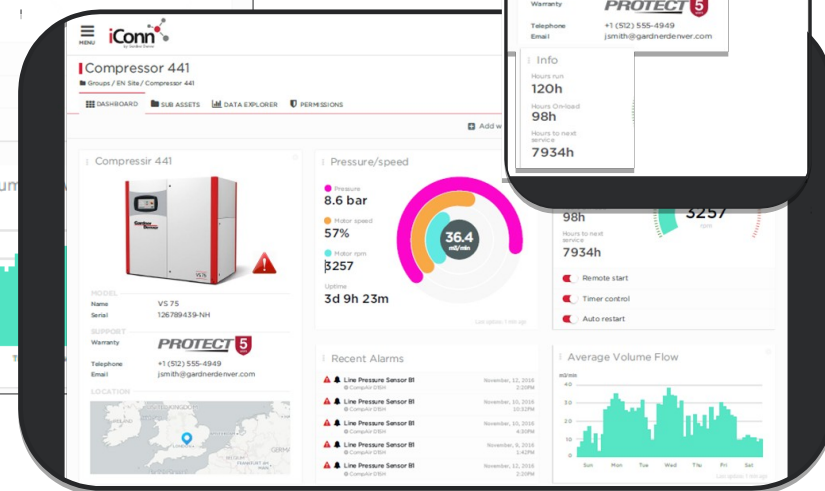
Warranty PROTECT 5

Telephone +1 (512) 555-4949
Email jsmith@gardnerdenver.com

Info
Hours run
120h
Hours On load
98h
Hours to next service
7934h

MENU
iConn
by Gardner Denver

Compressor 441
Groups / EN Site / Compressor 441

DASHBOARD SUB ASSETS DATA EXPLORER PERMISSIONS

Add w

Compressir 441

MODEL
Name VS 75
Serial 126789439-NH

SUPPORT
Warranty PROTECT 5

Telephone +1 (512) 555-4949
Email jsmith@gardnerdenver.com

LOCATION

Pressure/speed

Pressure
8.6 bar
Motor speed
57%
Motor rpm
3257
Uptime
3d 9h 23m

36.4
m3/min

98h
Hours to next service
7934h

3257
rpm

Remote start
Timer control
Auto restart

Recent Alarms

Line Pressure Sensor B1
CompAir DSN
November, 12, 2016 2:20PM

Line Pressure Sensor B1
CompAir DSN
November, 12, 2016 10:32PM

Line Pressure Sensor B1
CompAir DSN
November, 11, 2016 4:30PM

Line Pressure Sensor B1
CompAir DSN
November, 8, 2016 1:42PM

Line Pressure Sensor B1
CompAir DSN
November, 12, 2016 2:20PM

Average Volume Flow
40
30
20
10
0
Sun Mon Tue Wed Thu Fri Sat